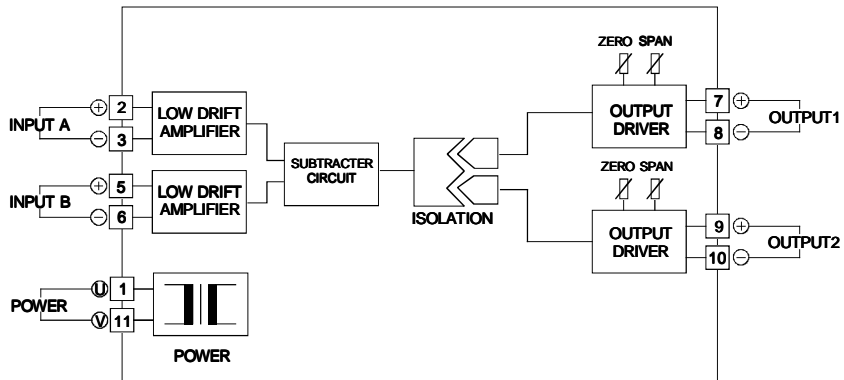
ZERO SPAN

INPUT A
$\oplus$ 2
$\ominus$ 3
LOW DRIFT AMPLIFIER

INPUT B
$\oplus$ 5
$\ominus$ 6
LOW DRIFT AMPLIFIER

SUBTRACTER CIRCUIT

ISOLATION

OUTPUT DRIVER
7 $\oplus$
8 $\ominus$
OUTPUT1

ZERO SPAN

OUTPUT DRIVER
9 $\oplus$
10 $\ominus$
OUTPUT2

POWER
U 1
V 11

POWER